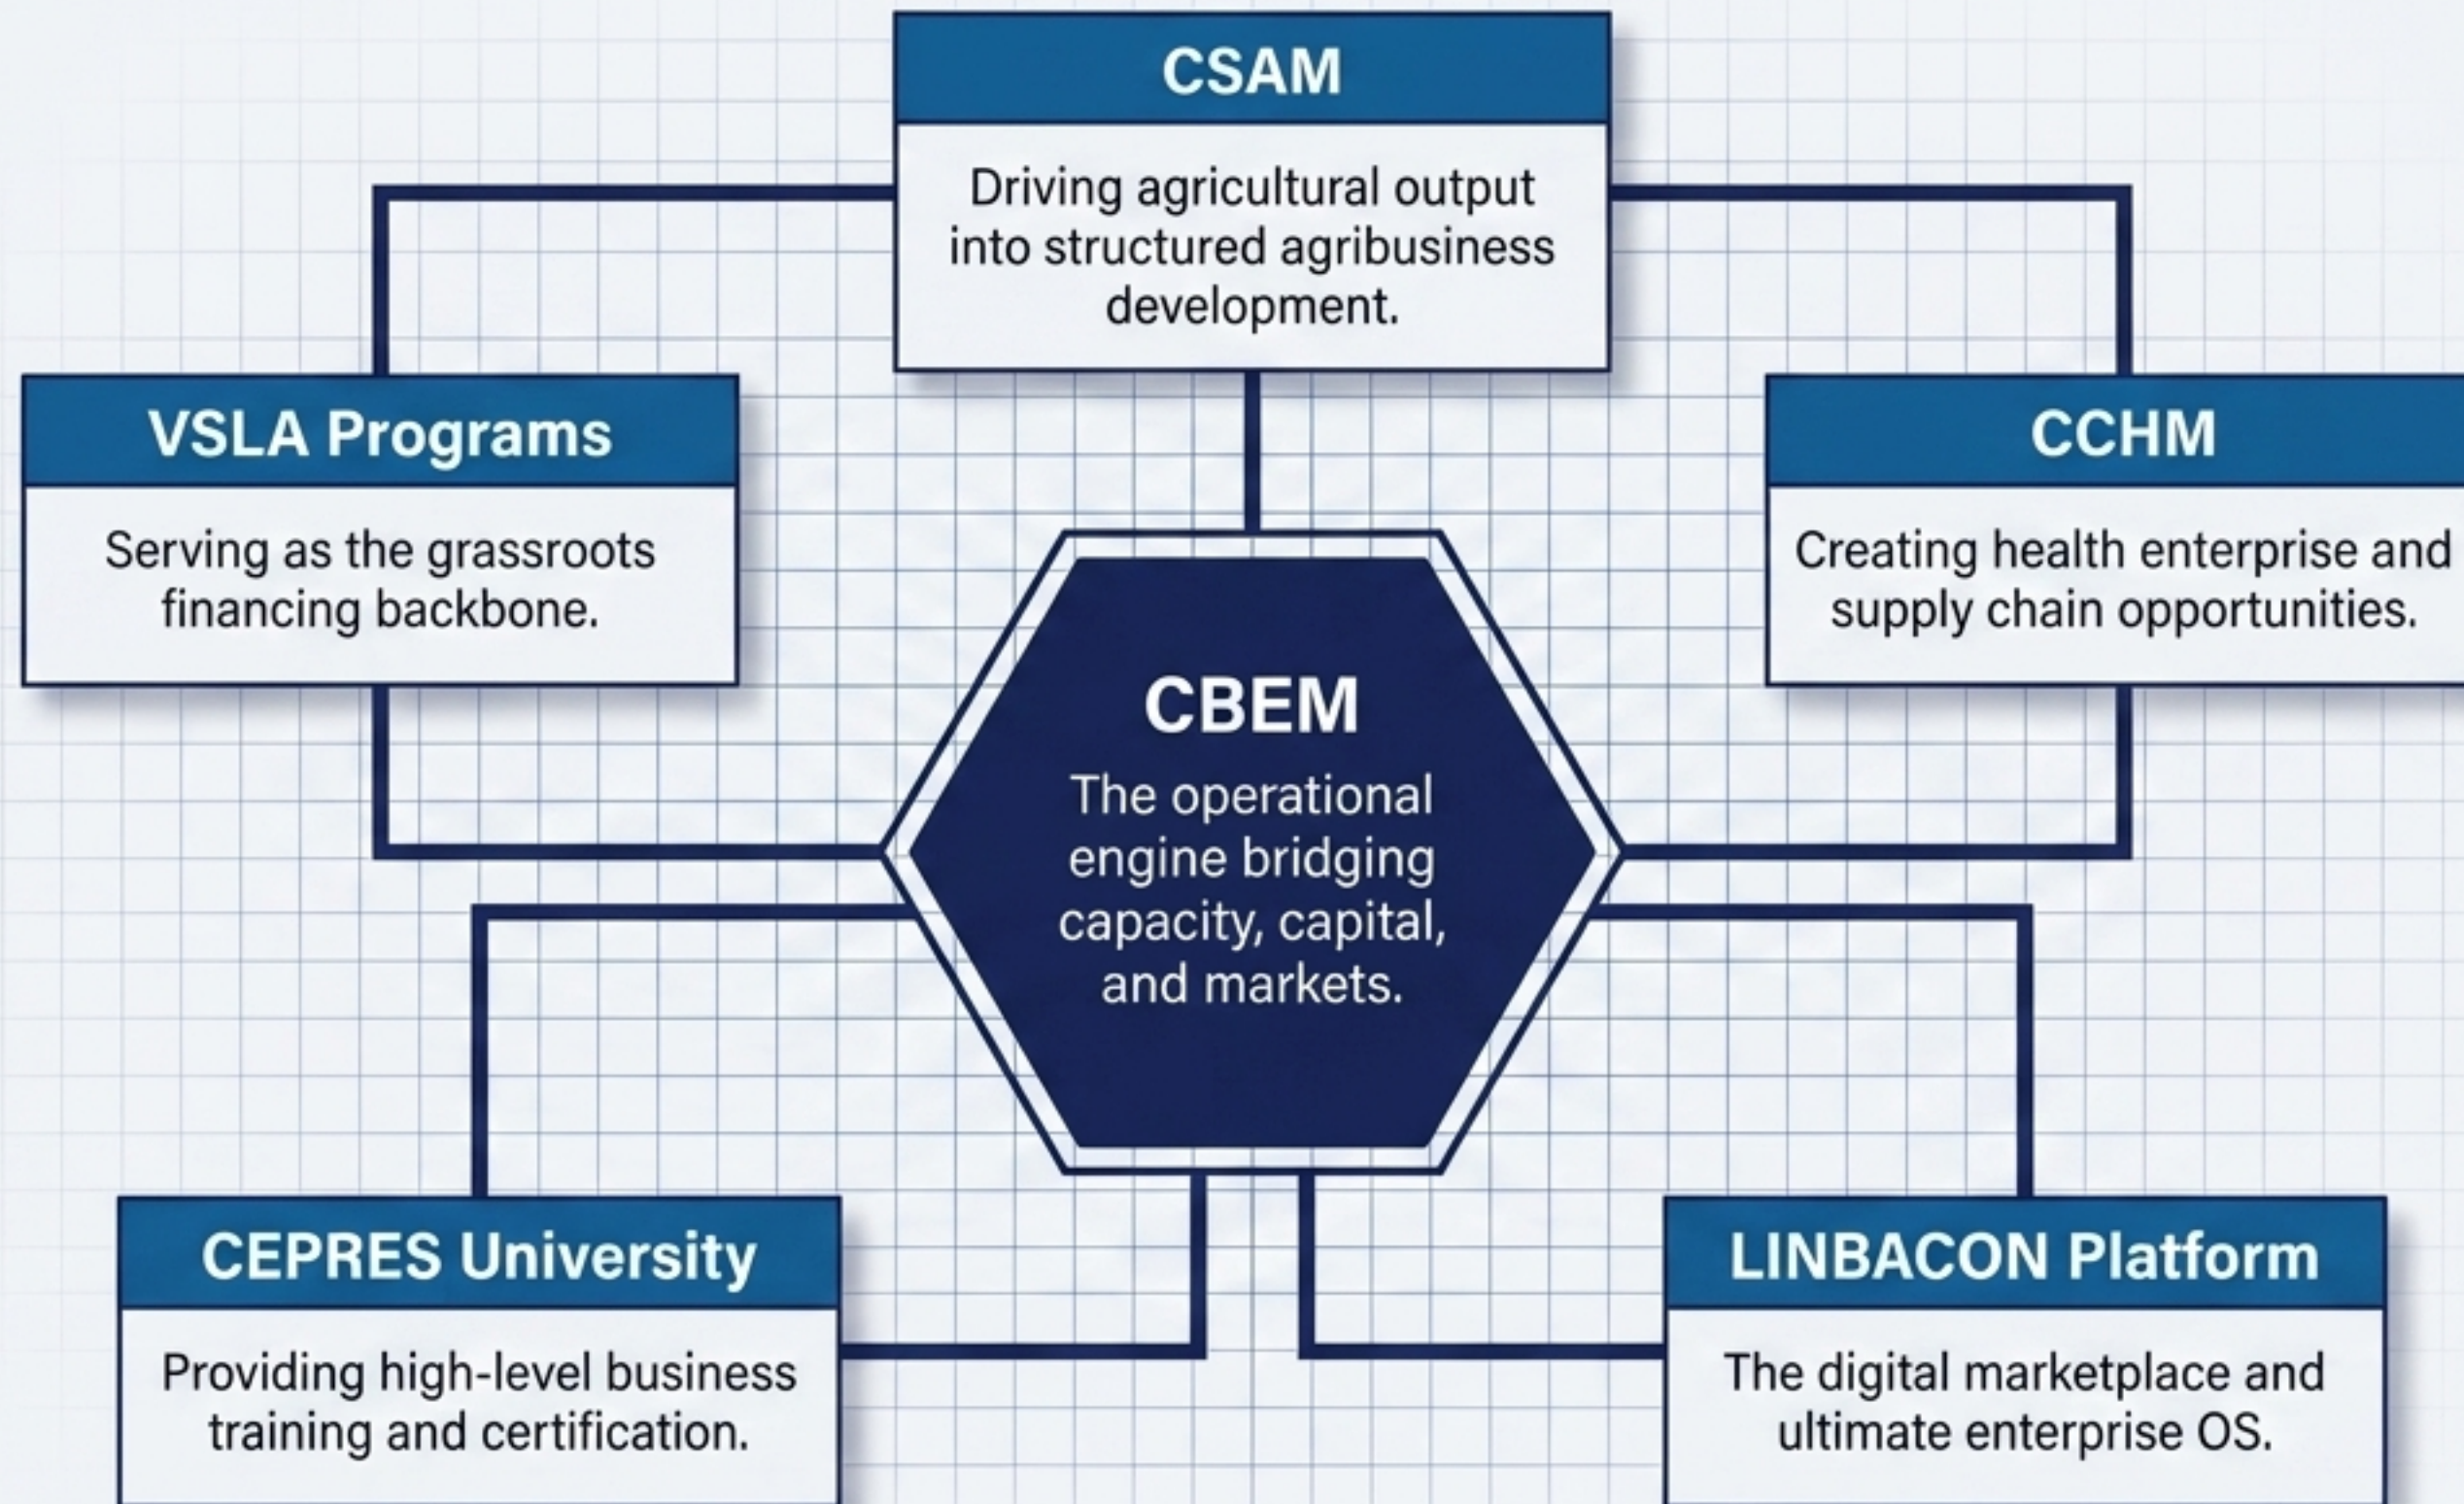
CSAM

Driving agricultural output into structured agribusiness development.

VSLA Programs

Serving as the grassroots financing backbone.

CCHM

Creating health enterprise and supply chain opportunities.

CBEM

The operational engine bridging capacity, capital, and markets.

CEPRES University

Providing high-level business training and certification.

LINBACON Platform

The digital marketplace and ultimate enterprise OS.